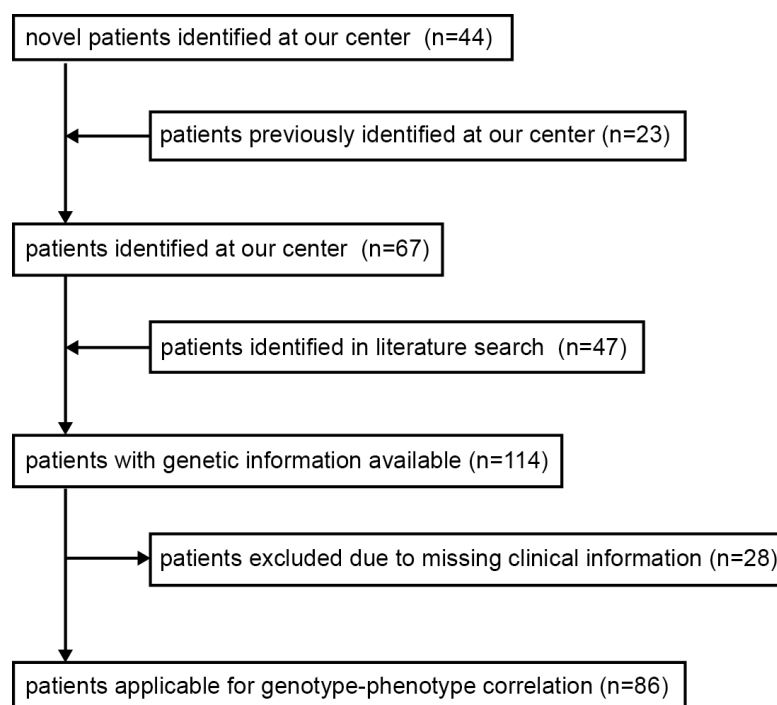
novel patients identified at our center (n=44)

patients previously identified at our center (n=23)

patients identified at our center (n=67)

patients identified in literature search (n=47)

patients with genetic information available (n=114)

patients excluded due to missing clinical information (n=28)

patients applicable for genotype-phenotype correlation (n=86)